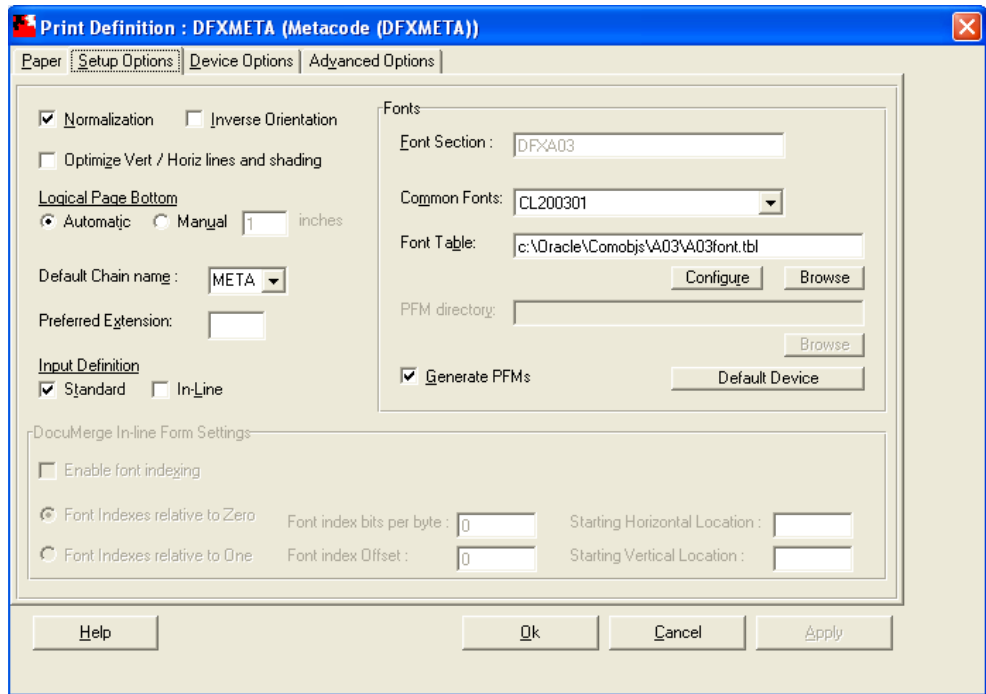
Print Definition : DFXMETA (Metacode (DFXMETA))

Paper | Setup Options | Device Options | Advanced Options

Normalization
Inverse Orientation
Optimize Vert / Horiz lines and shading

Logical Page Bottom
Automatic Manual 1 inches

Default Chain name : META

Preferred Extension:

Input Definition
Standard In-Line

Fonts
Font Section : DFXA03
Common Fonts: CL200301
Font Table: c:\Oracle\Comobjs\A03\A03font.tbl
Configure Browse
PFM directory:
Browse
Generate PFMs Default Device

DocuMerge In-line Form Settings
Enable font indexing
Font Indexes relative to Zero
Font index bits per byte : 0
Starting Horizontal Location :
Font Indexes relative to One
Font index Offset : 0
Starting Vertical Location :

Help Ok Cancel Apply